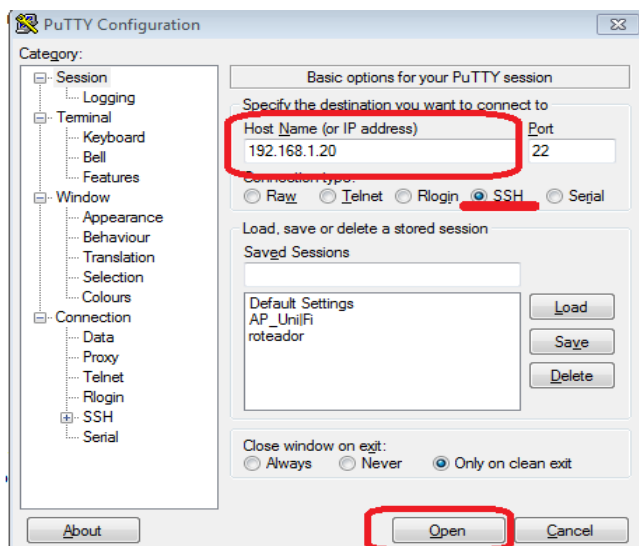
PuTTY Configuration

Category:

Session
Logging
Terminal
Keyboard
Bell
Features
Window
Appearance
Behaviour
Translation
Selection
Colours
Connection
Data
Proxy
Telnet
Rlogin
SSH
Serial

Basic options for your PuTTY session

Specify the destination you want to connect to

Host Name (or IP address)
192.168.1.20

Port
22

Connection type:
Raw Telnet Rlogin SSH Serial

Load, save or delete a stored session

Saved Sessions

Default Settings
AP_UnilFi
roteador

Load
Save
Delete

Close window on exit:
Always Never Only on clean exit

About
Open
Cancel